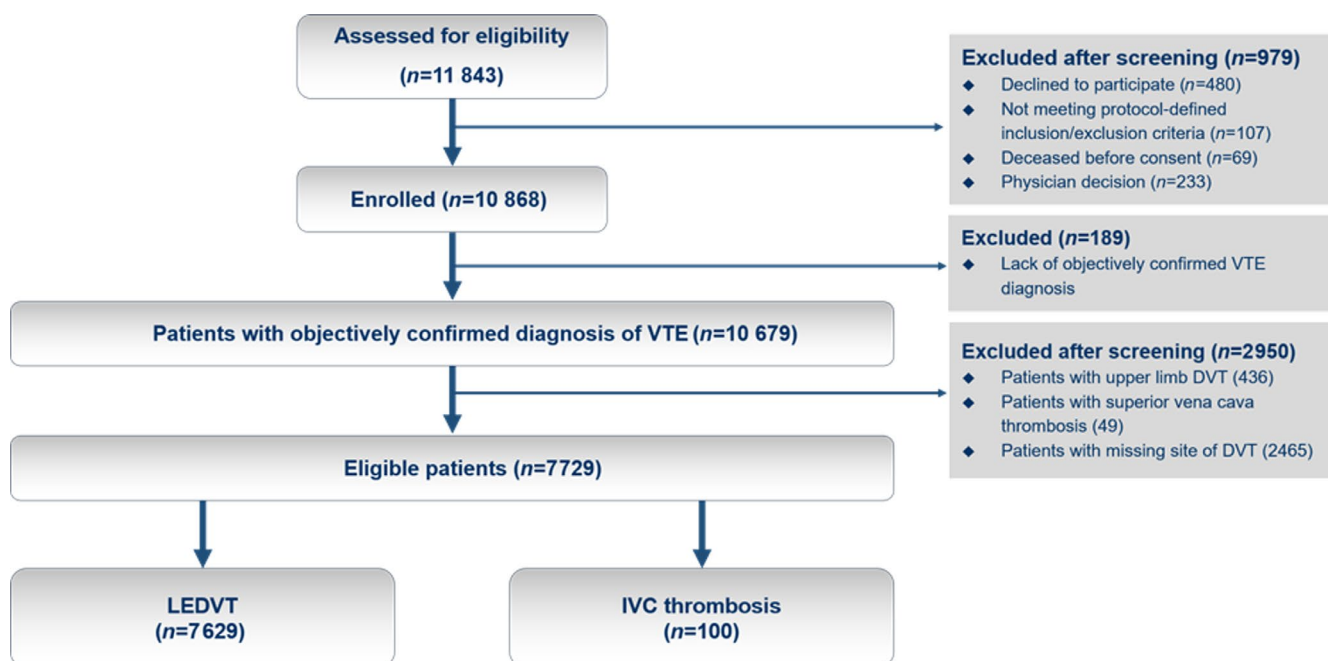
Assessed for eligibility
(n=11 843)

Excluded after screening (n=979)
- Declined to participate (n=480)
- Not meeting protocol-defined inclusion/exclusion criteria (n=107)
- Deceased before consent (n=69)
- Physician decision (n=233)

Enrolled (n=10 868)

Excluded (n=189)
- Lack of objectively confirmed VTE diagnosis

Patients with objectively confirmed diagnosis of VTE (n=10 679)

Excluded after screening (n=2950)
- Patients with upper limb DVT (436)
- Patients with superior vena cava thrombosis (49)
- Patients with missing site of DVT (2465)

Eligible patients (n=7729)

LEDVT
(n=7629)

IVC thrombosis
(n=100)